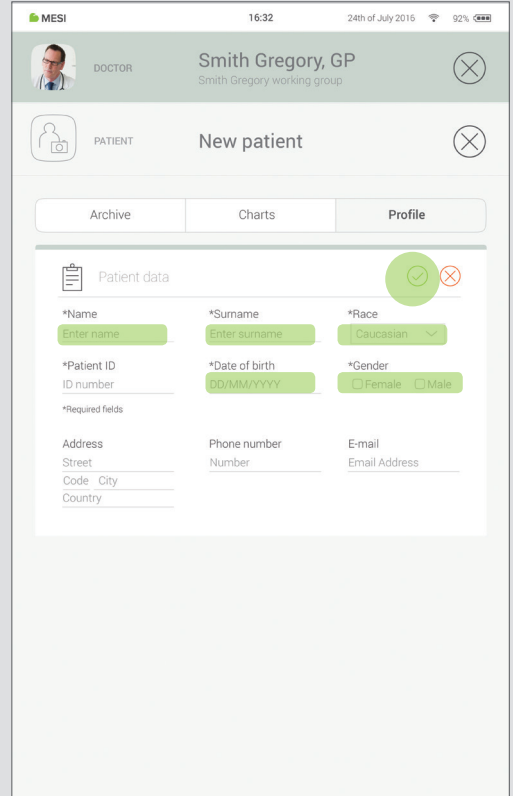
MESI 16:32 24th of July 2016 92%

DOCTOR Smith Gregory, GP
Smith Gregory working group

PATIENT New patient

Archive | Charts | Profile

Patient data

*Name
Enter name

*Surname
Enter surname

*Race
Caucasian

*Patient ID
ID number

*Date of birth
DD/MM/YYYY

*Gender
Female Male

*Required fields

Address
Street
Code City
Country

Phone number
Number

E-mail
Email Address